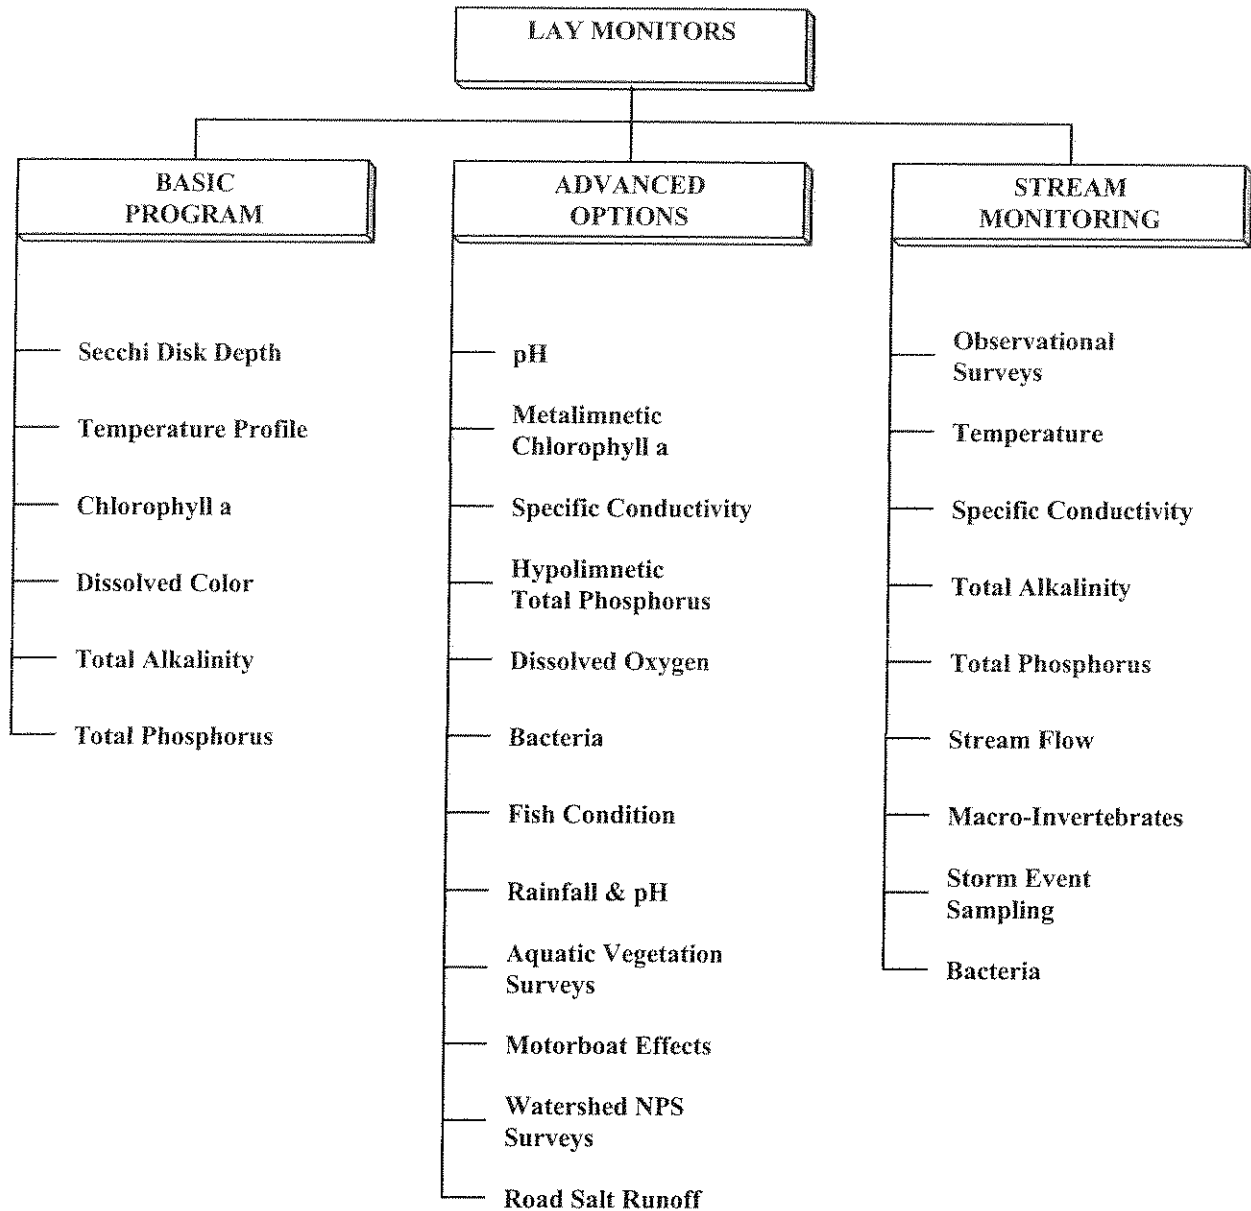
LAY MONITORS

BASIC PROGRAM

Secchi Disk Depth

Temperature Profile

Chlorophyll a

Dissolved Color

Total Alkalinity

Total Phosphorus

ADVANCED OPTIONS

pH

Metalimnetic Chlorophyll a

Specific Conductivity

Hypolimnetic Total Phosphorus

Dissolved Oxygen

Bacteria

Fish Condition

Rainfall & pH

Aquatic Vegetation Surveys

Motorboat Effects

Watershed NPS Surveys

Road Salt Runoff

STREAM MONITORING

Observational Surveys

Temperature

Specific Conductivity

Total Alkalinity

Total Phosphorus

Stream Flow

Macro-Invertebrates

Storm Event Sampling

Bacteria